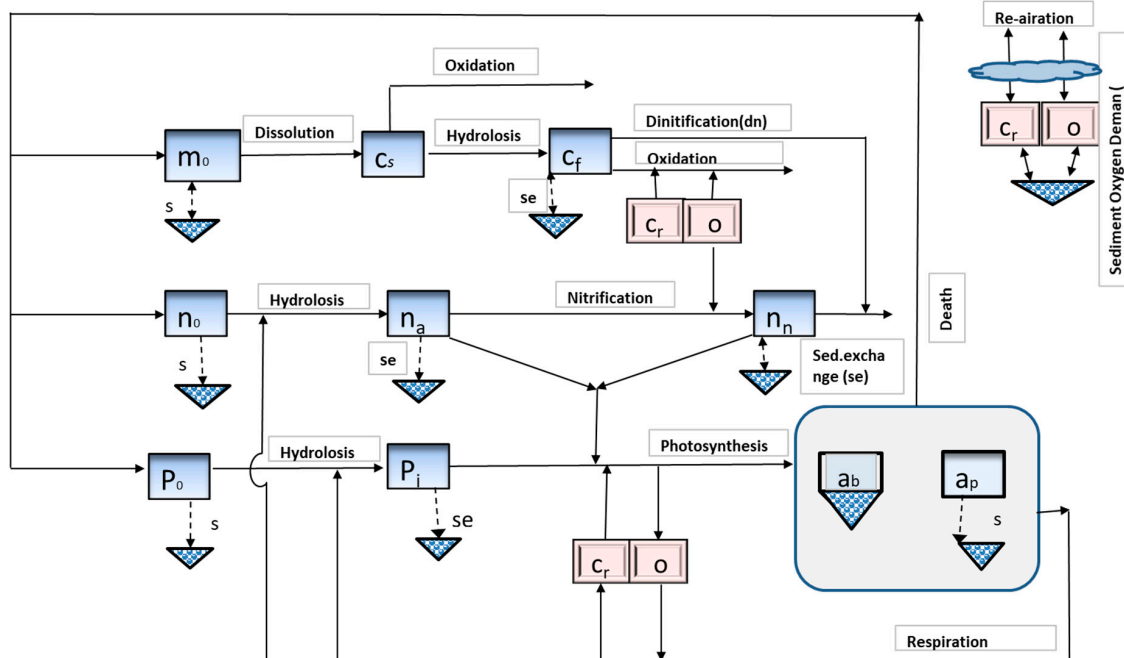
Re-airation

Sediment Oxygen Deman (

$c_r$ o

Oxidation

Dissolution

Hydrolosis

Dinitification(dn)

Oxidation

$m_0$

$c_s$

$c_f$

s

se

$c_r$ o

Death

$n_0$

Hydrolosis

$n_a$

Nitrification

$n_n$

s

se

Sed.exchange (se)

$P_0$

Hydrolosis

$P_i$

Photosynthesis

$a_b$

$a_p$

s

se

s

$c_r$ o

Respiration